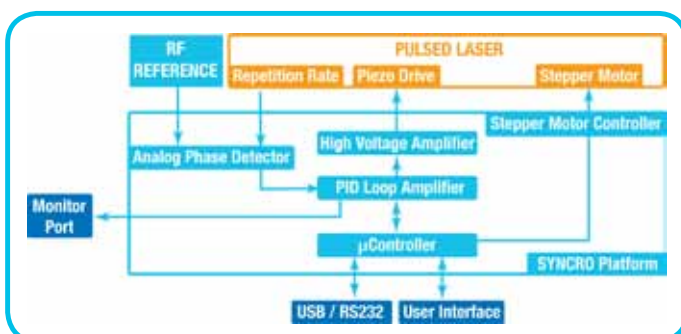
RF REFERENCE

PULSED LASER

Repetition Rate

Piezo Drive

Stepper Motor

Stepper Motor Controller

High Voltage Amplifier

Analog Phase Detector

PID Loop Amplifier

Monitor Port

µController

SYNCRO Platform

USB / RS232

User Interface